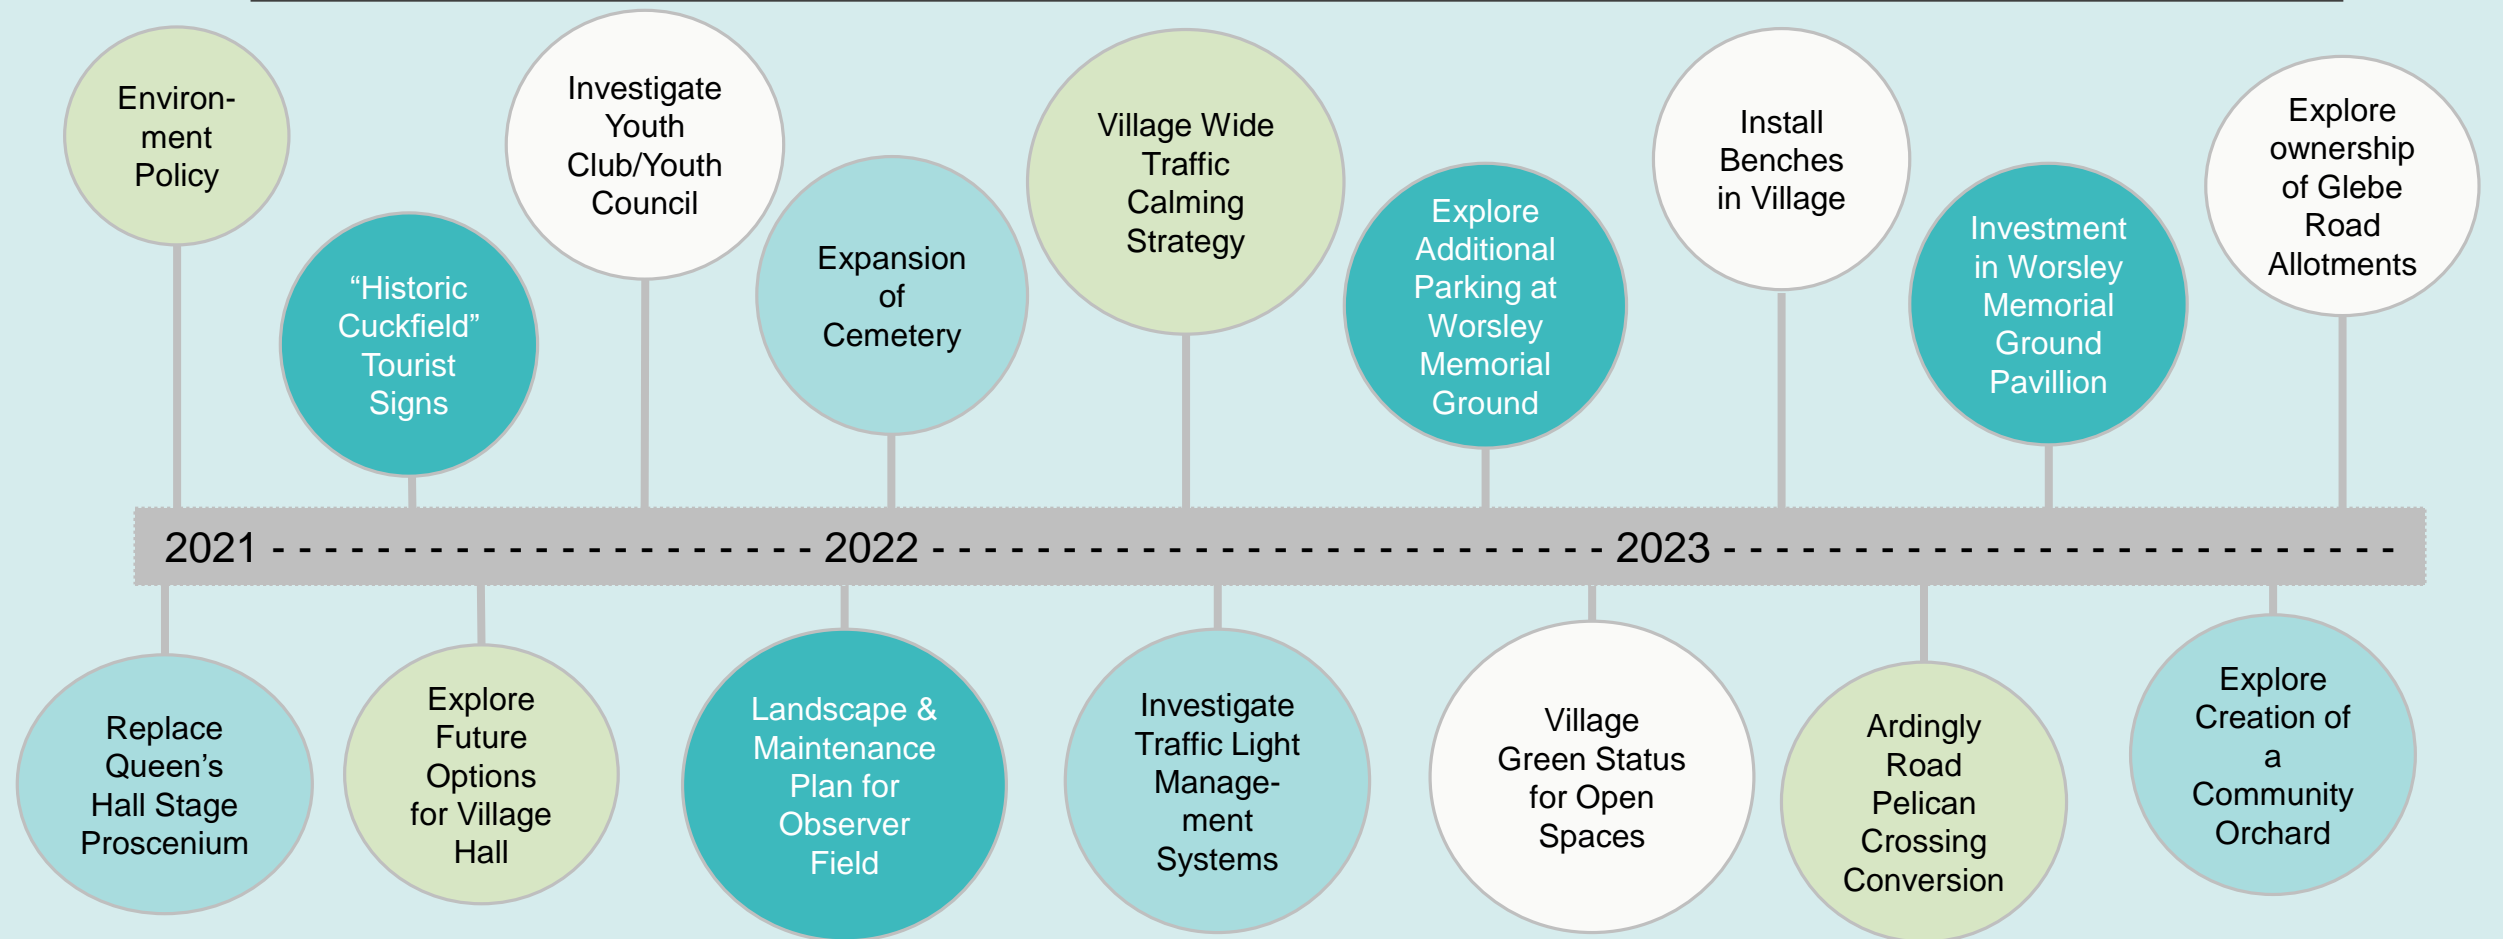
Environment Policy

"Historic Cuckfield" Tourist Signs

Investigate Youth Club/Youth Council

Expansion of Cemetery

Village Wide Traffic Calming Strategy

Explore Additional Parking at Worsley Memorial Ground

Install Benches in Village

Investment in Worsley Memorial Ground Pavillion

Explore ownership of Glebe Road Allotments

2021 - - - - - - - - - - - - - - - - - - - - 2022 - - - - - - - - - - - - - - - - - - - - - - - - 2023 - - - - - - - - - - - - - - - - - - - - - - - -

Replace Queen's Hall Stage Proscenium

Explore Future Options for Village Hall

Landscape & Maintenance Plan for Observer Field

Investigate Traffic Light Management Systems

Village Green Status for Open Spaces

Ardingly Road Pelican Crossing Conversion

Explore Creation of a Community Orchard